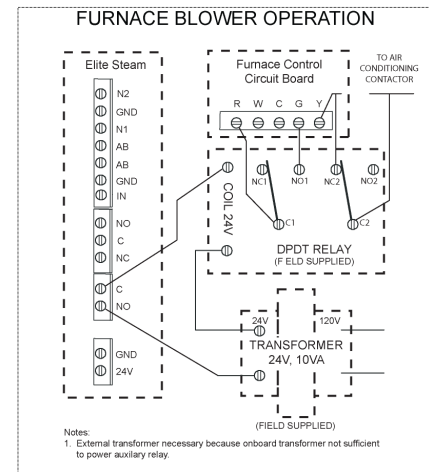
FURNACE BLOWER OPERATION

Elite Steam

N2
GND
N1
AB
AB
GND
IN

NO
C
NC

C
NO

GND
24V

Furnace Control Circuit Board

R W C G Y

TO AIR CONDITIONING CONTACTOR

COIL 24V

NC1
NO1
NC2
NO2
C1
C2

DPDT RELAY
(F ELD SUPPLIED)

24V
120V

TRANSFORMER
24V, 10VA

(FIELD SUPPLIED)

Notes:
1. External transformer necessary because onboard transformer not sufficient to power auxilary relay.